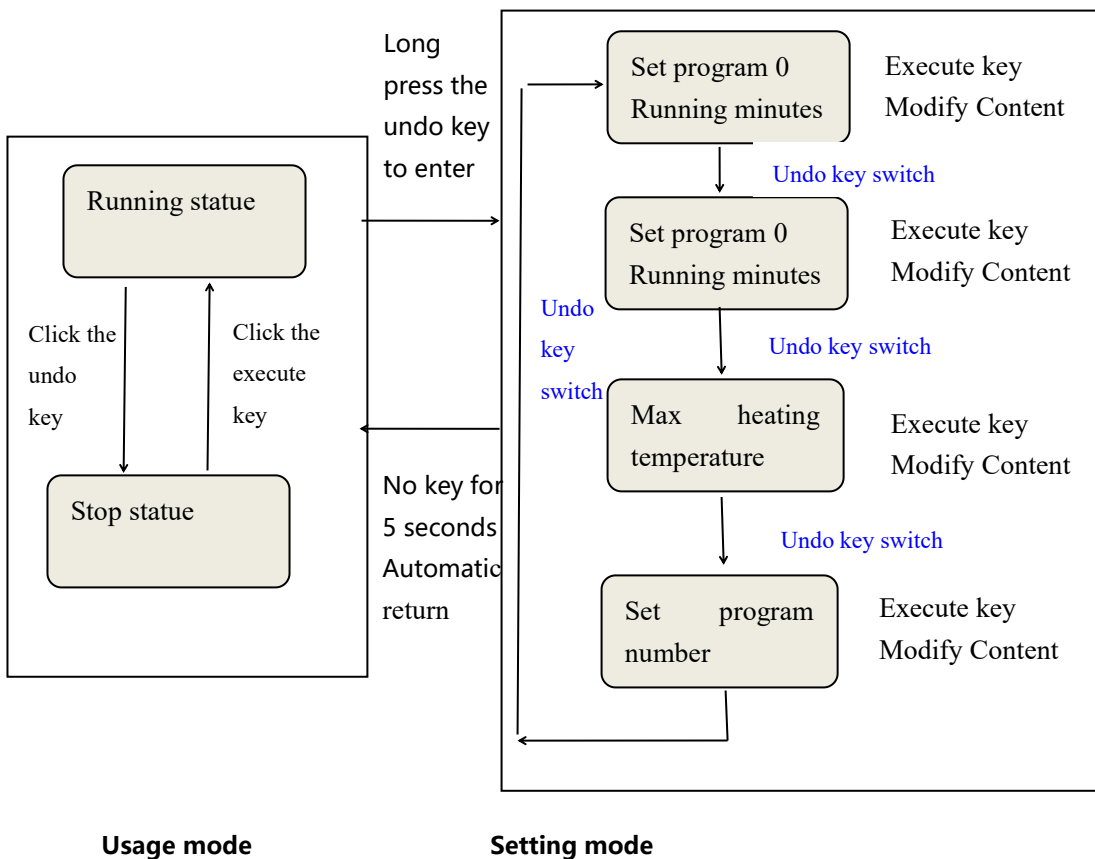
Long press the undo key to enter

Running statue

Click the undo key

Click the execute key

Stop statue

No key for 5 seconds Automatic return

Set program 0 Running minutes

Execute key Modify Content

Undo key switch

Set program 0 Running minutes

Execute key Modify Content

Undo key switch

Undo key switch

Max heating temperature

Execute key Modify Content

Undo key switch

Set program number

Execute key Modify Content

Usage mode

Setting mode